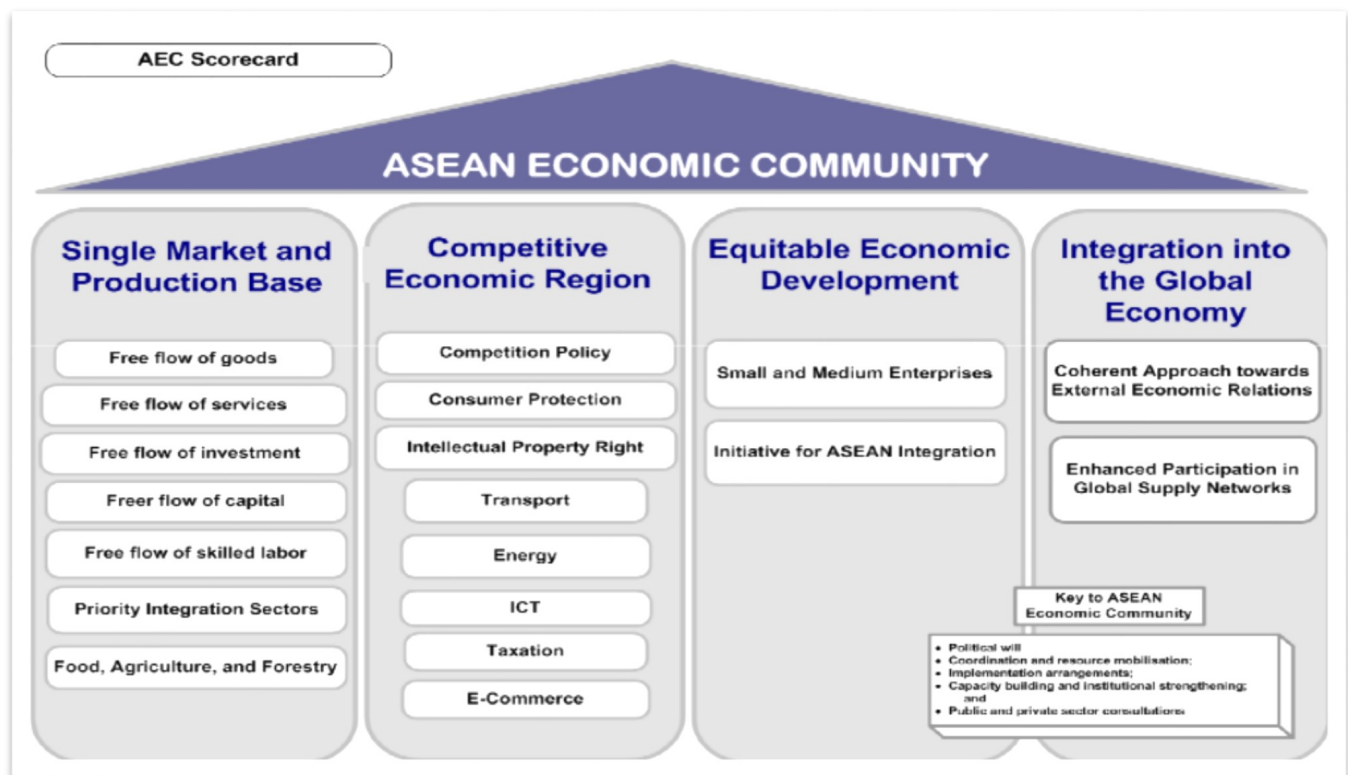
AEC Scorecard

ASEAN ECONOMIC COMMUNITY

Single Market and Production Base

Free flow of goods

Free flow of services

Free flow of investment

Freer flow of capital

Free flow of skilled labor

Priority Integration Sectors

Food, Agriculture, and Forestry

Competitive Economic Region

Competition Policy

Consumer Protection

Intellectual Property Right

Transport

Energy

ICT

Taxation

E-Commerce

Equitable Economic Development

Small and Medium Enterprises

Initiative for ASEAN Integration

Integration into the Global Economy

Coherent Approach towards External Economic Relations

Enhanced Participation in Global Supply Networks

Key to ASEAN Economic Community

- Political will
- Coordination and resource mobilisation;
- Implementation arrangements;
- Capacity building and institutional strengthening; and
- Public and private sector consultations.